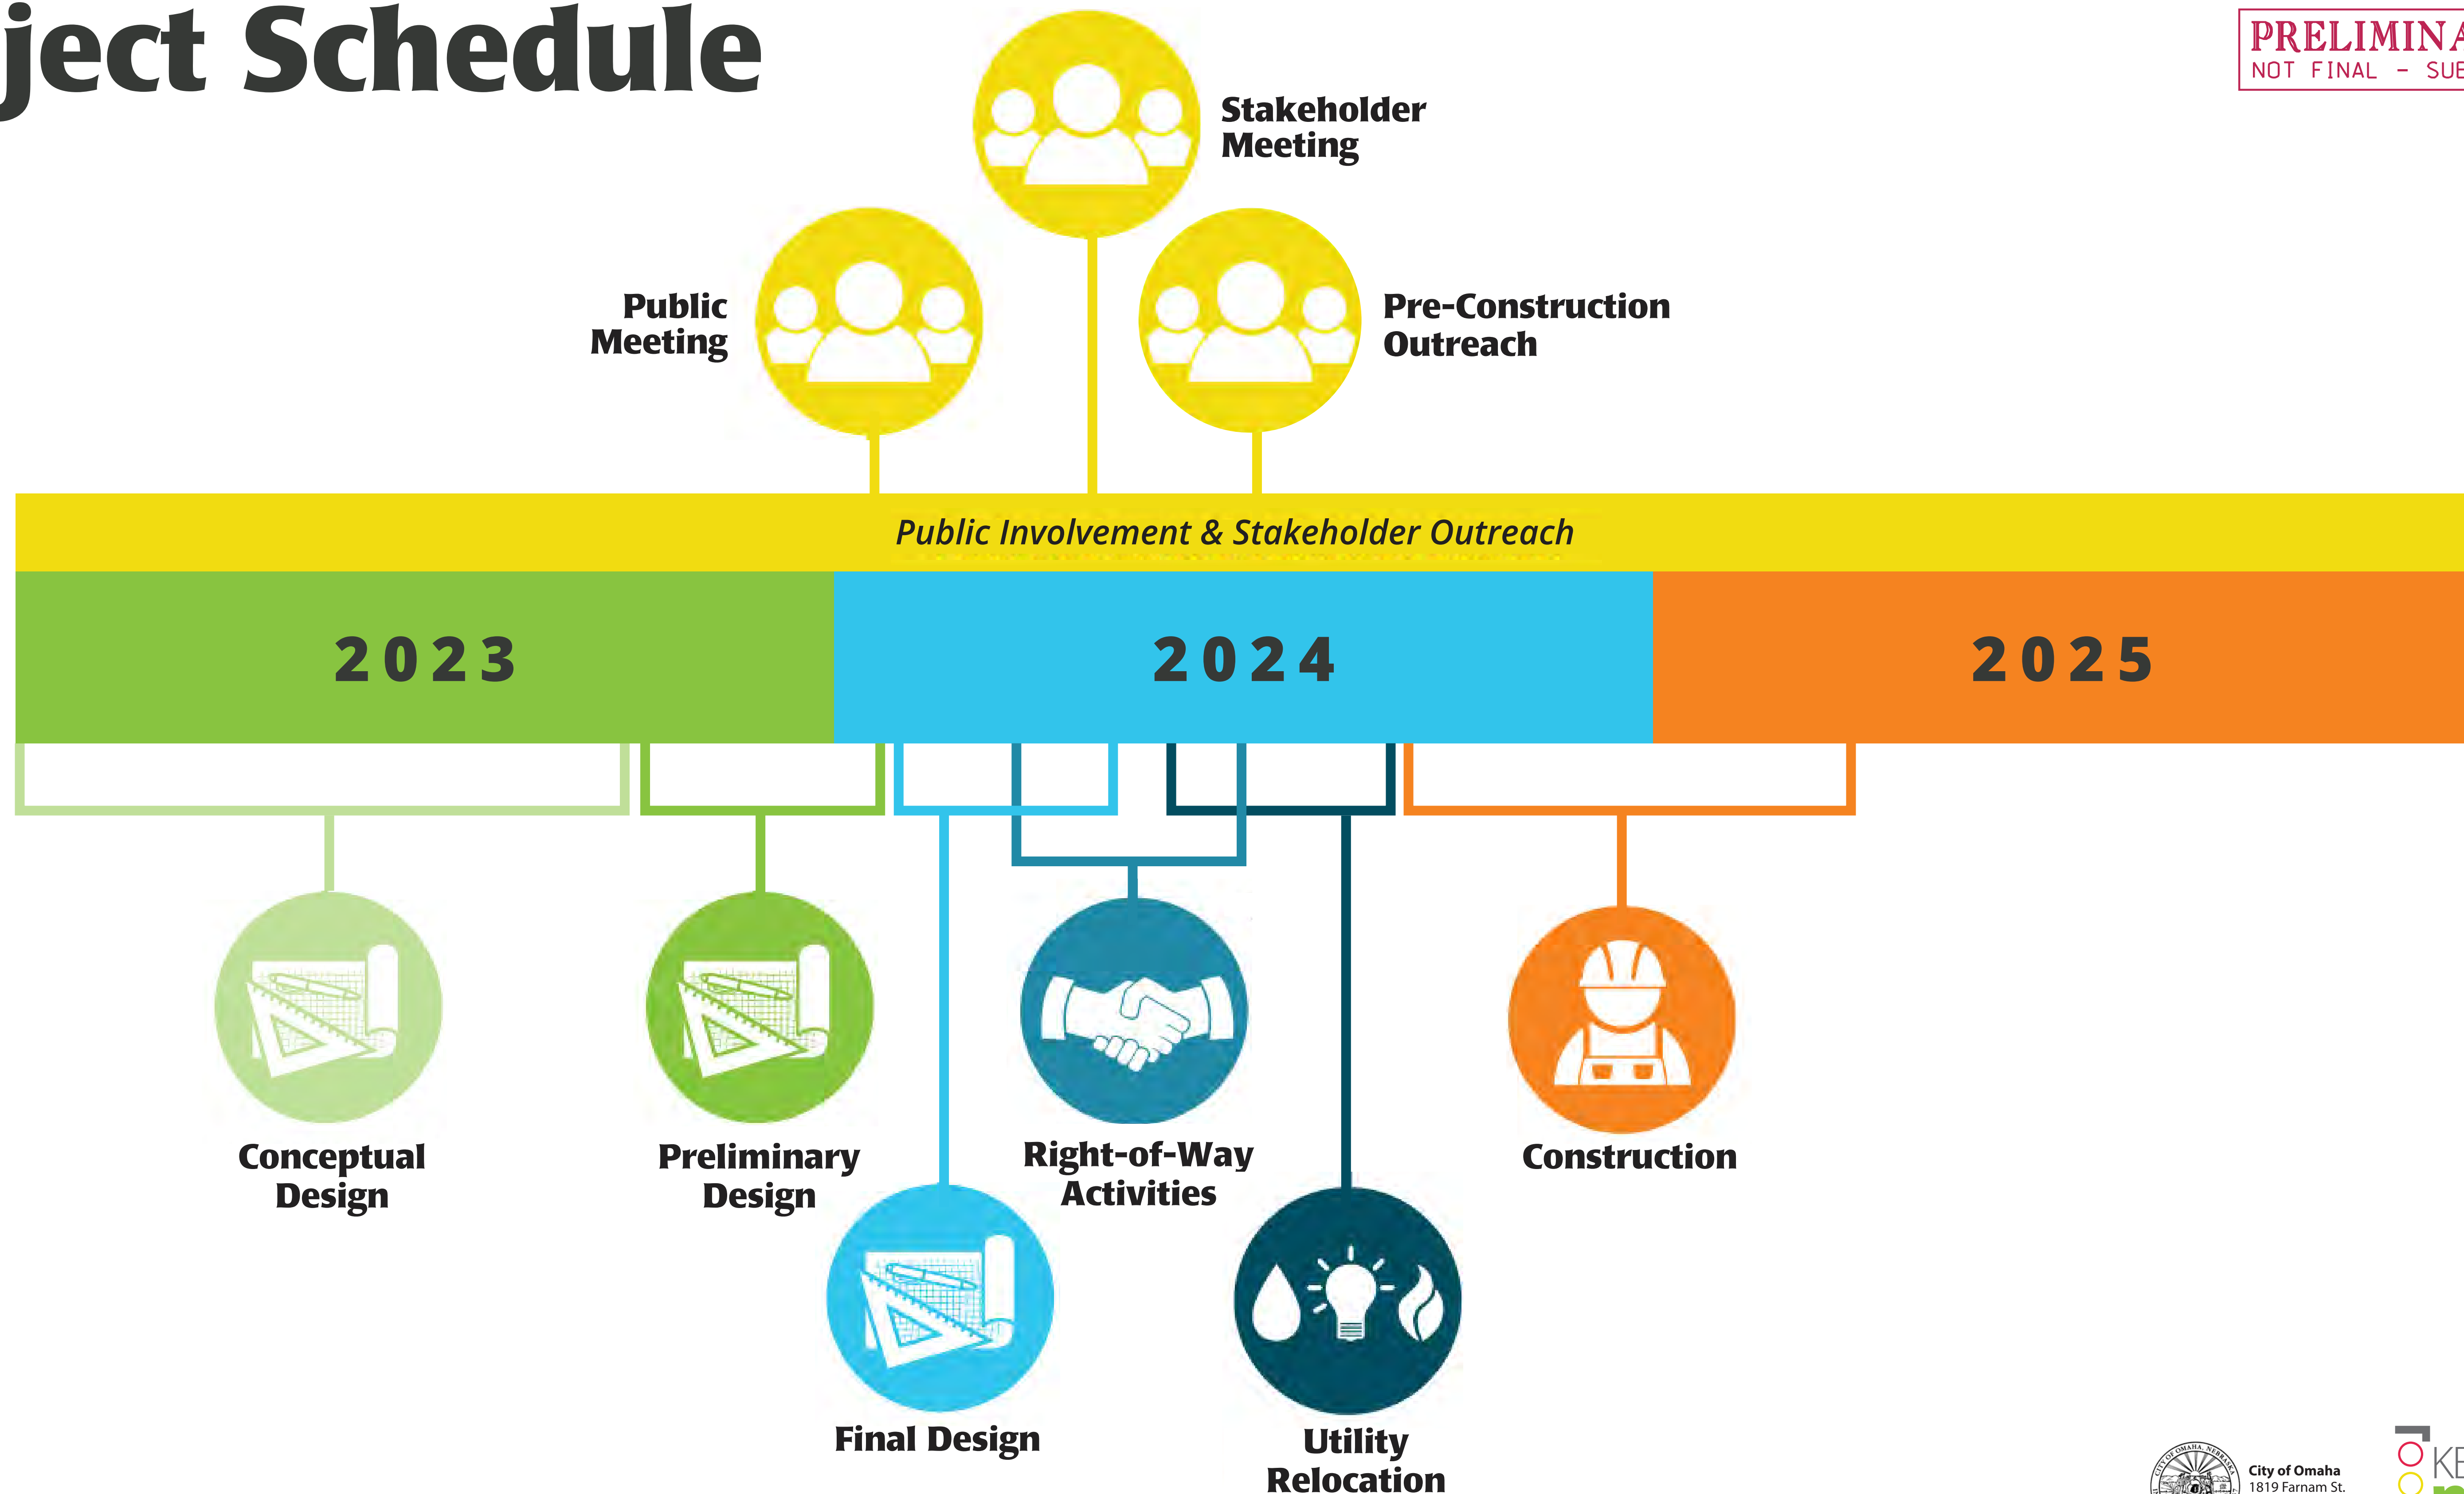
ject Schedule

PRELIMINA
NOT FINAL - SUB

Stakeholder Meeting

Public Meeting

Pre-Construction Outreach

Public Involvement & Stakeholder Outreach

2023

2024

2025

Conceptual Design

Preliminary Design

Right-of-Way Activities

Construction

Final Design

Utility Relocation

City of Omaha
1819 Farnam St.

KE